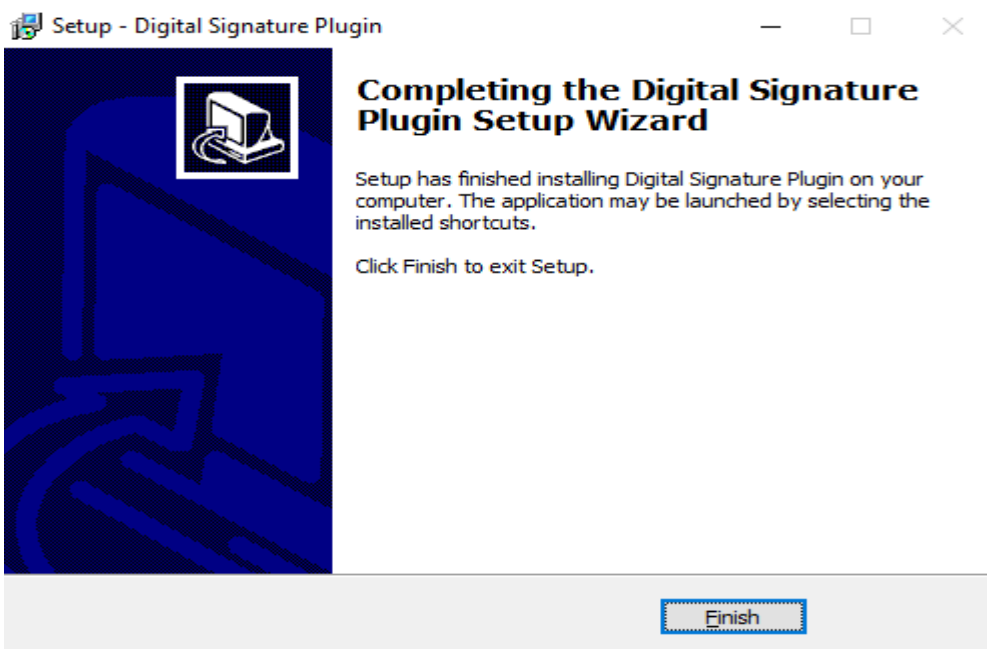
Setup - Digital Signature Plugin

Completing the Digital Signature Plugin Setup Wizard

Setup has finished installing Digital Signature Plugin on your computer. The application may be launched by selecting the installed shortcuts.

Click Finish to exit Setup.

Finish